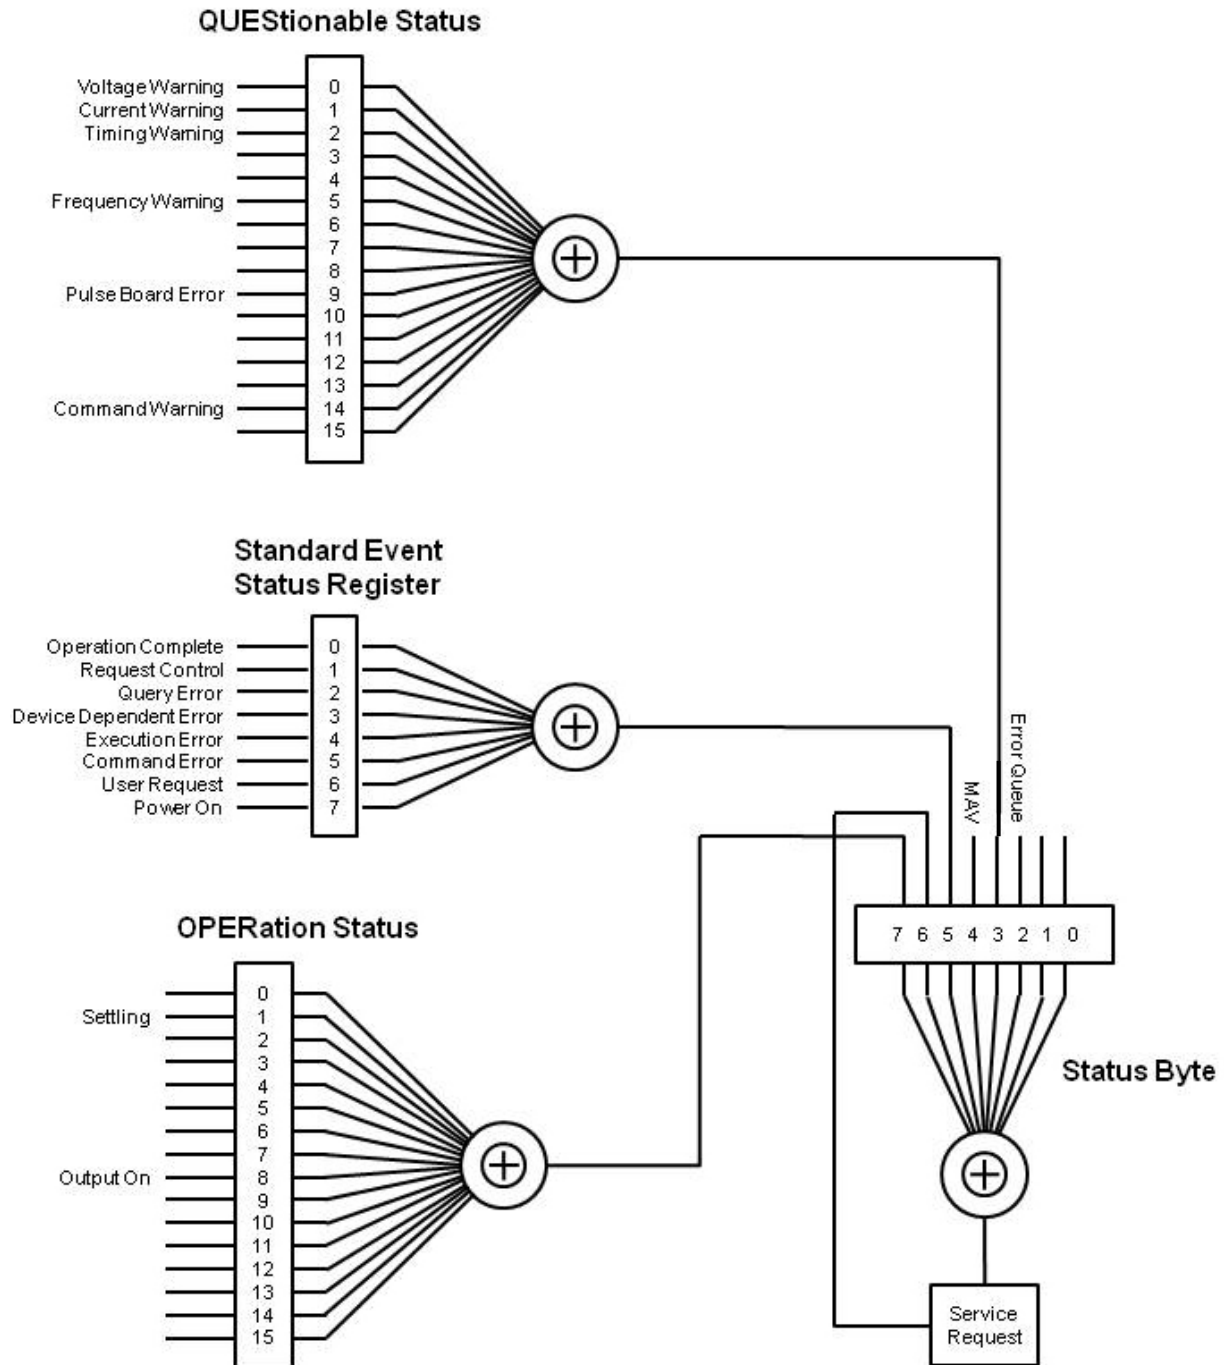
QUEStionable Status

Voltage Warning
Current Warning
Timing Warning
Frequency Warning
Pulse Board Error
Command Warning

0
1
2
3
4
5
6
7
8
9
10
11
12
13
14
15

Standard Event Status Register

Operation Complete
Request Control
Query Error
Device Dependent Error
Execution Error
Command Error
User Request
Power On

0
1
2
3
4
5
6
7

Error Queue
MAV

7 6 5 4 3 2 1 0

OPERation Status

Settling
Output On

0
1
2
3
4
5
6
7
8
9
10
11
12
13
14
15

Status Byte

Service Request